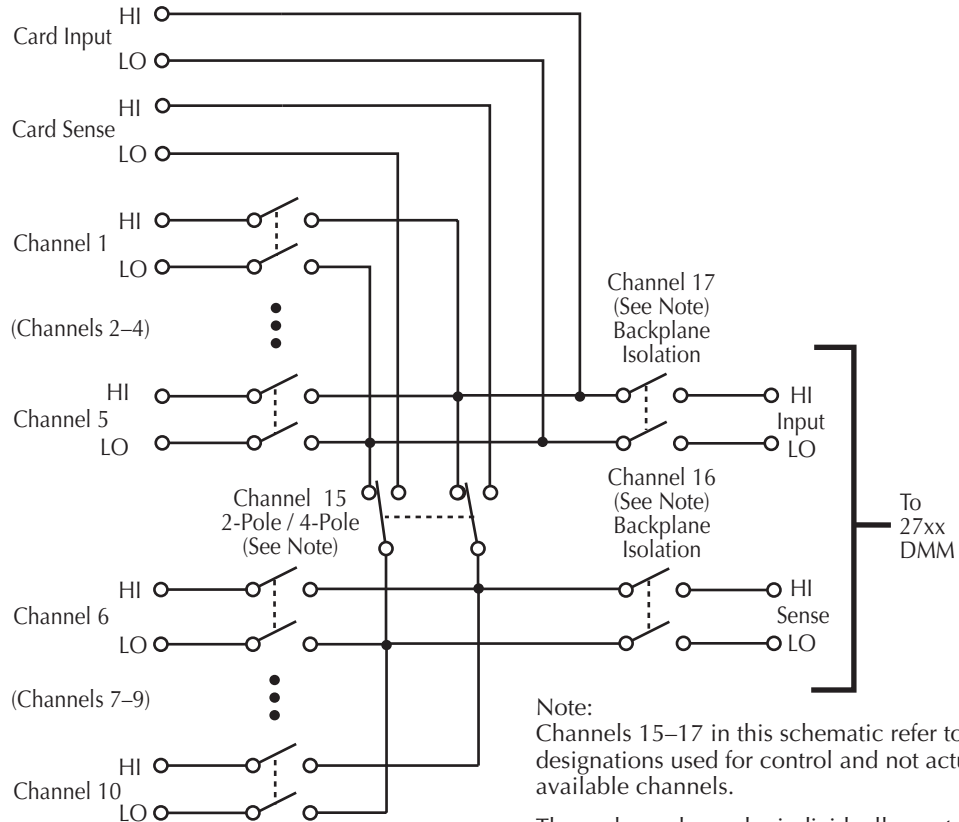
HI
Card Input
LO

HI
Card Sense
LO

HI
Channel 1
LO

(Channels 2–4)

HI
Channel 5
LO

Channel 17
(See Note)
Backplane
Isolation

HI
Input
LO

Channel 16
(See Note)
Backplane
Isolation

Channel 15
2-Pole / 4-Pole
(See Note)

To
27xx
DMM

HI
Channel 6
LO

HI
Sense
LO

(Channels 7–9)

HI
Channel 10
LO

Note:
Channels 15–17 in this schematic refer to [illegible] designations used for control and not actu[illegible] available channels.

Th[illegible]